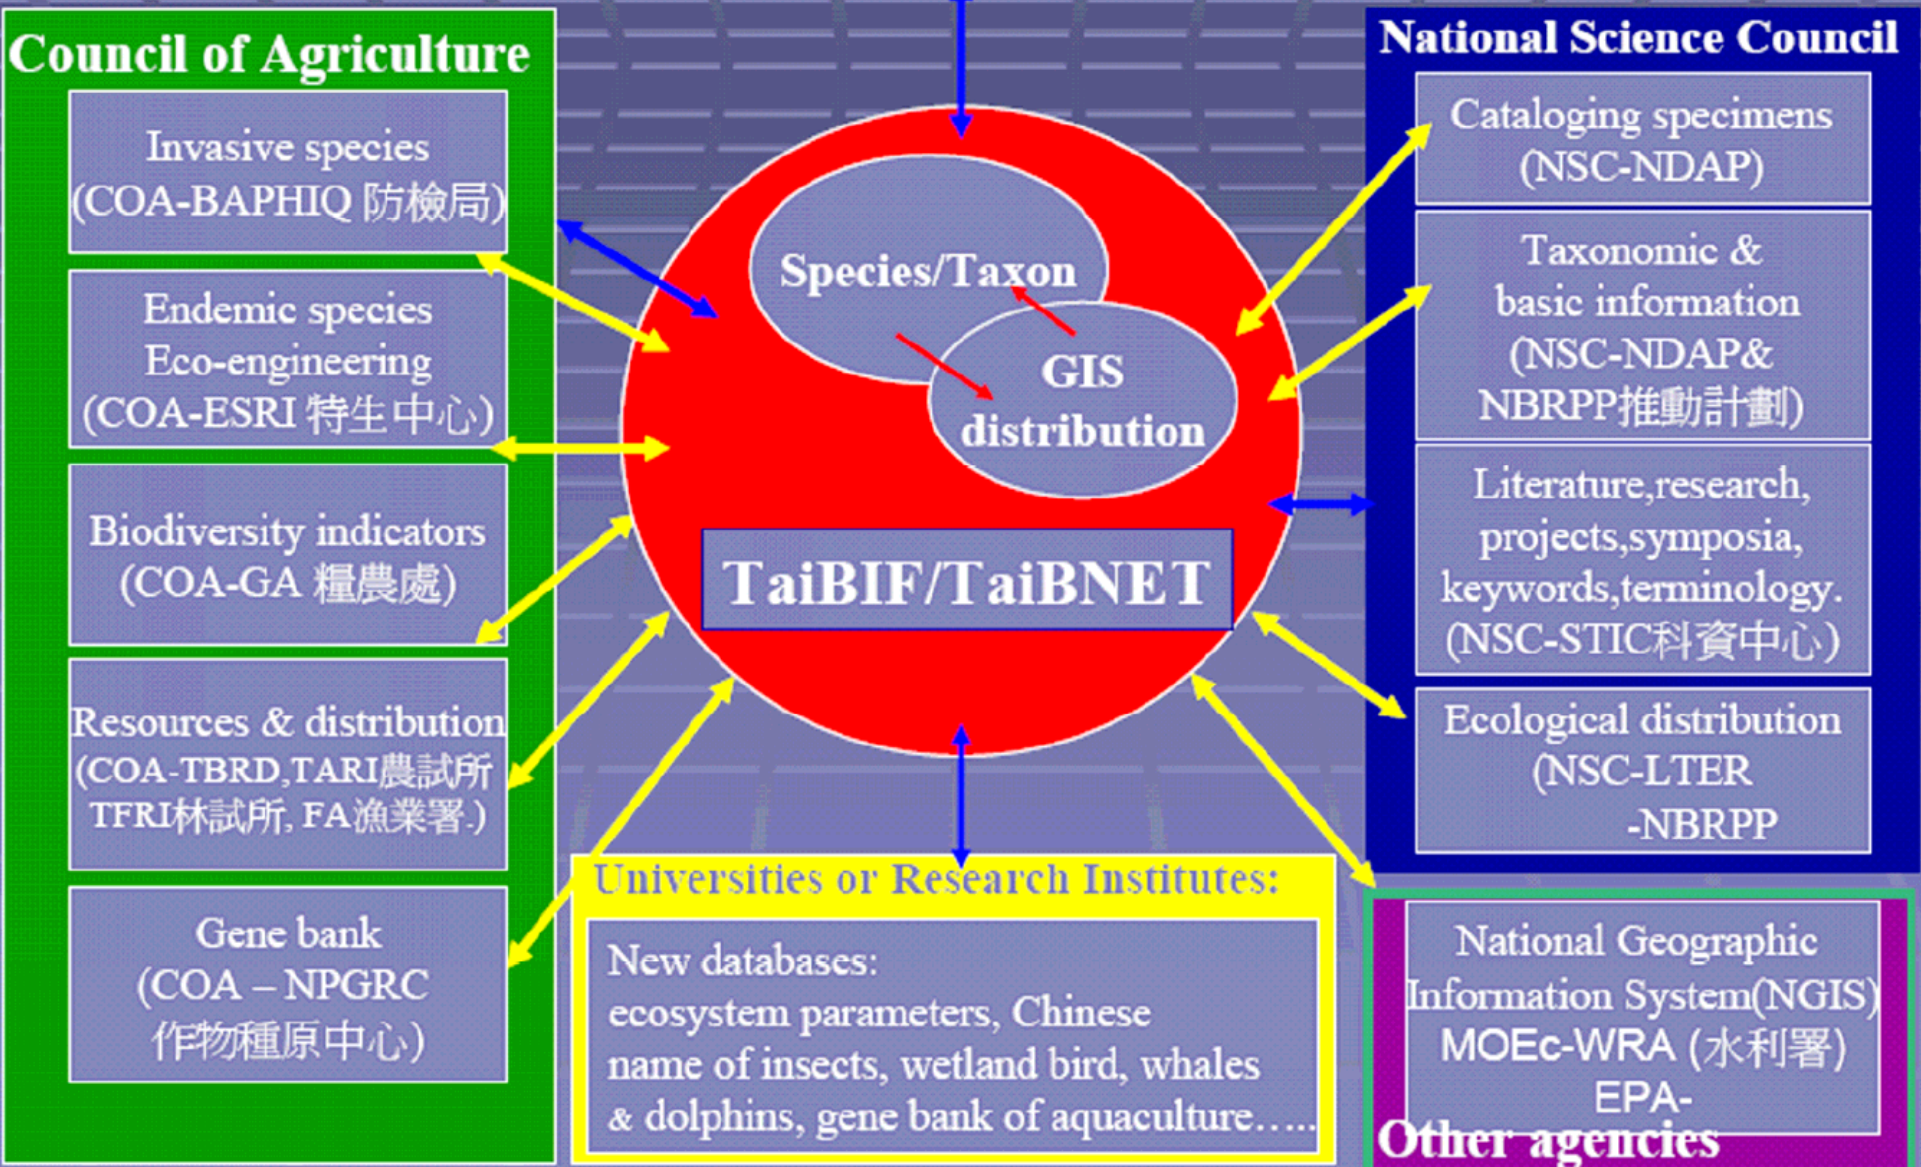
Council of Agriculture

Invasive species (COA-BAPHIQ 防檢局)

Endemic species Eco-engineering (COA-ESRI 特生中心)

Biodiversity indicators (COA-GA 糧農處)

Resources & distribution (COA-TBRD,TARI農試所 TFRI林試所, FA漁業署.)

Gene bank (COA – NPGRC 作物種原中心)

Species/Taxon

GIS distribution

TaiBIF/TaiBNET

National Science Council

Cataloging specimens (NSC-NDAP)

Taxonomic & basic information (NSC-NDAP& NBRPP推動計劃)

Literature,research, projects,symposia, keywords,terminology. (NSC-STIC科資中心)

Ecological distribution (NSC-LTER -NBRPP

Universities or Research Institutes:

New databases: ecosystem parameters, Chinese name of insects, wetland bird, whales & dolphins, gene bank of aquaculture…..

National Geographic Information System(NGIS) MOEc-WRA (水利署) EPA-

Other agencies